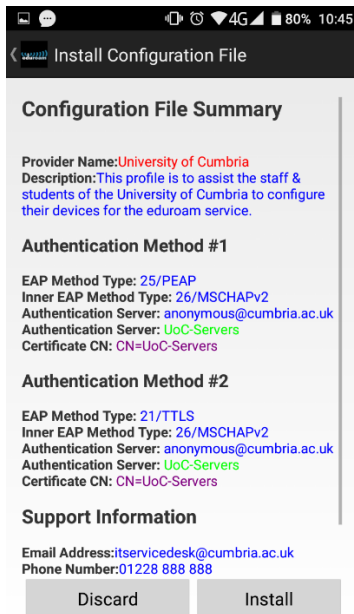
4G 80% 10:45

Install Configuration File

Configuration File Summary

Provider Name:University of Cumbria
Description:This profile is to assist the staff & students of the University of Cumbria to configure their devices for the eduroam service.

Authentication Method #1

EAP Method Type: 25/PEAP
Inner EAP Method Type: 26/MSCHAPv2
Authentication Server: anonymous@cumbria.ac.uk
Authentication Server: UoC-Servers
Certificate CN: CN=UoC-Servers

Authentication Method #2

EAP Method Type: 21/TTLS
Inner EAP Method Type: 26/MSCHAPv2
Authentication Server: anonymous@cumbria.ac.uk
Authentication Server: UoC-Servers
Certificate CN: CN=UoC-Servers

Support Information

Email Address:itservicedesk@cumbria.ac.uk
Phone Number:01228 888 888

Discard
Install